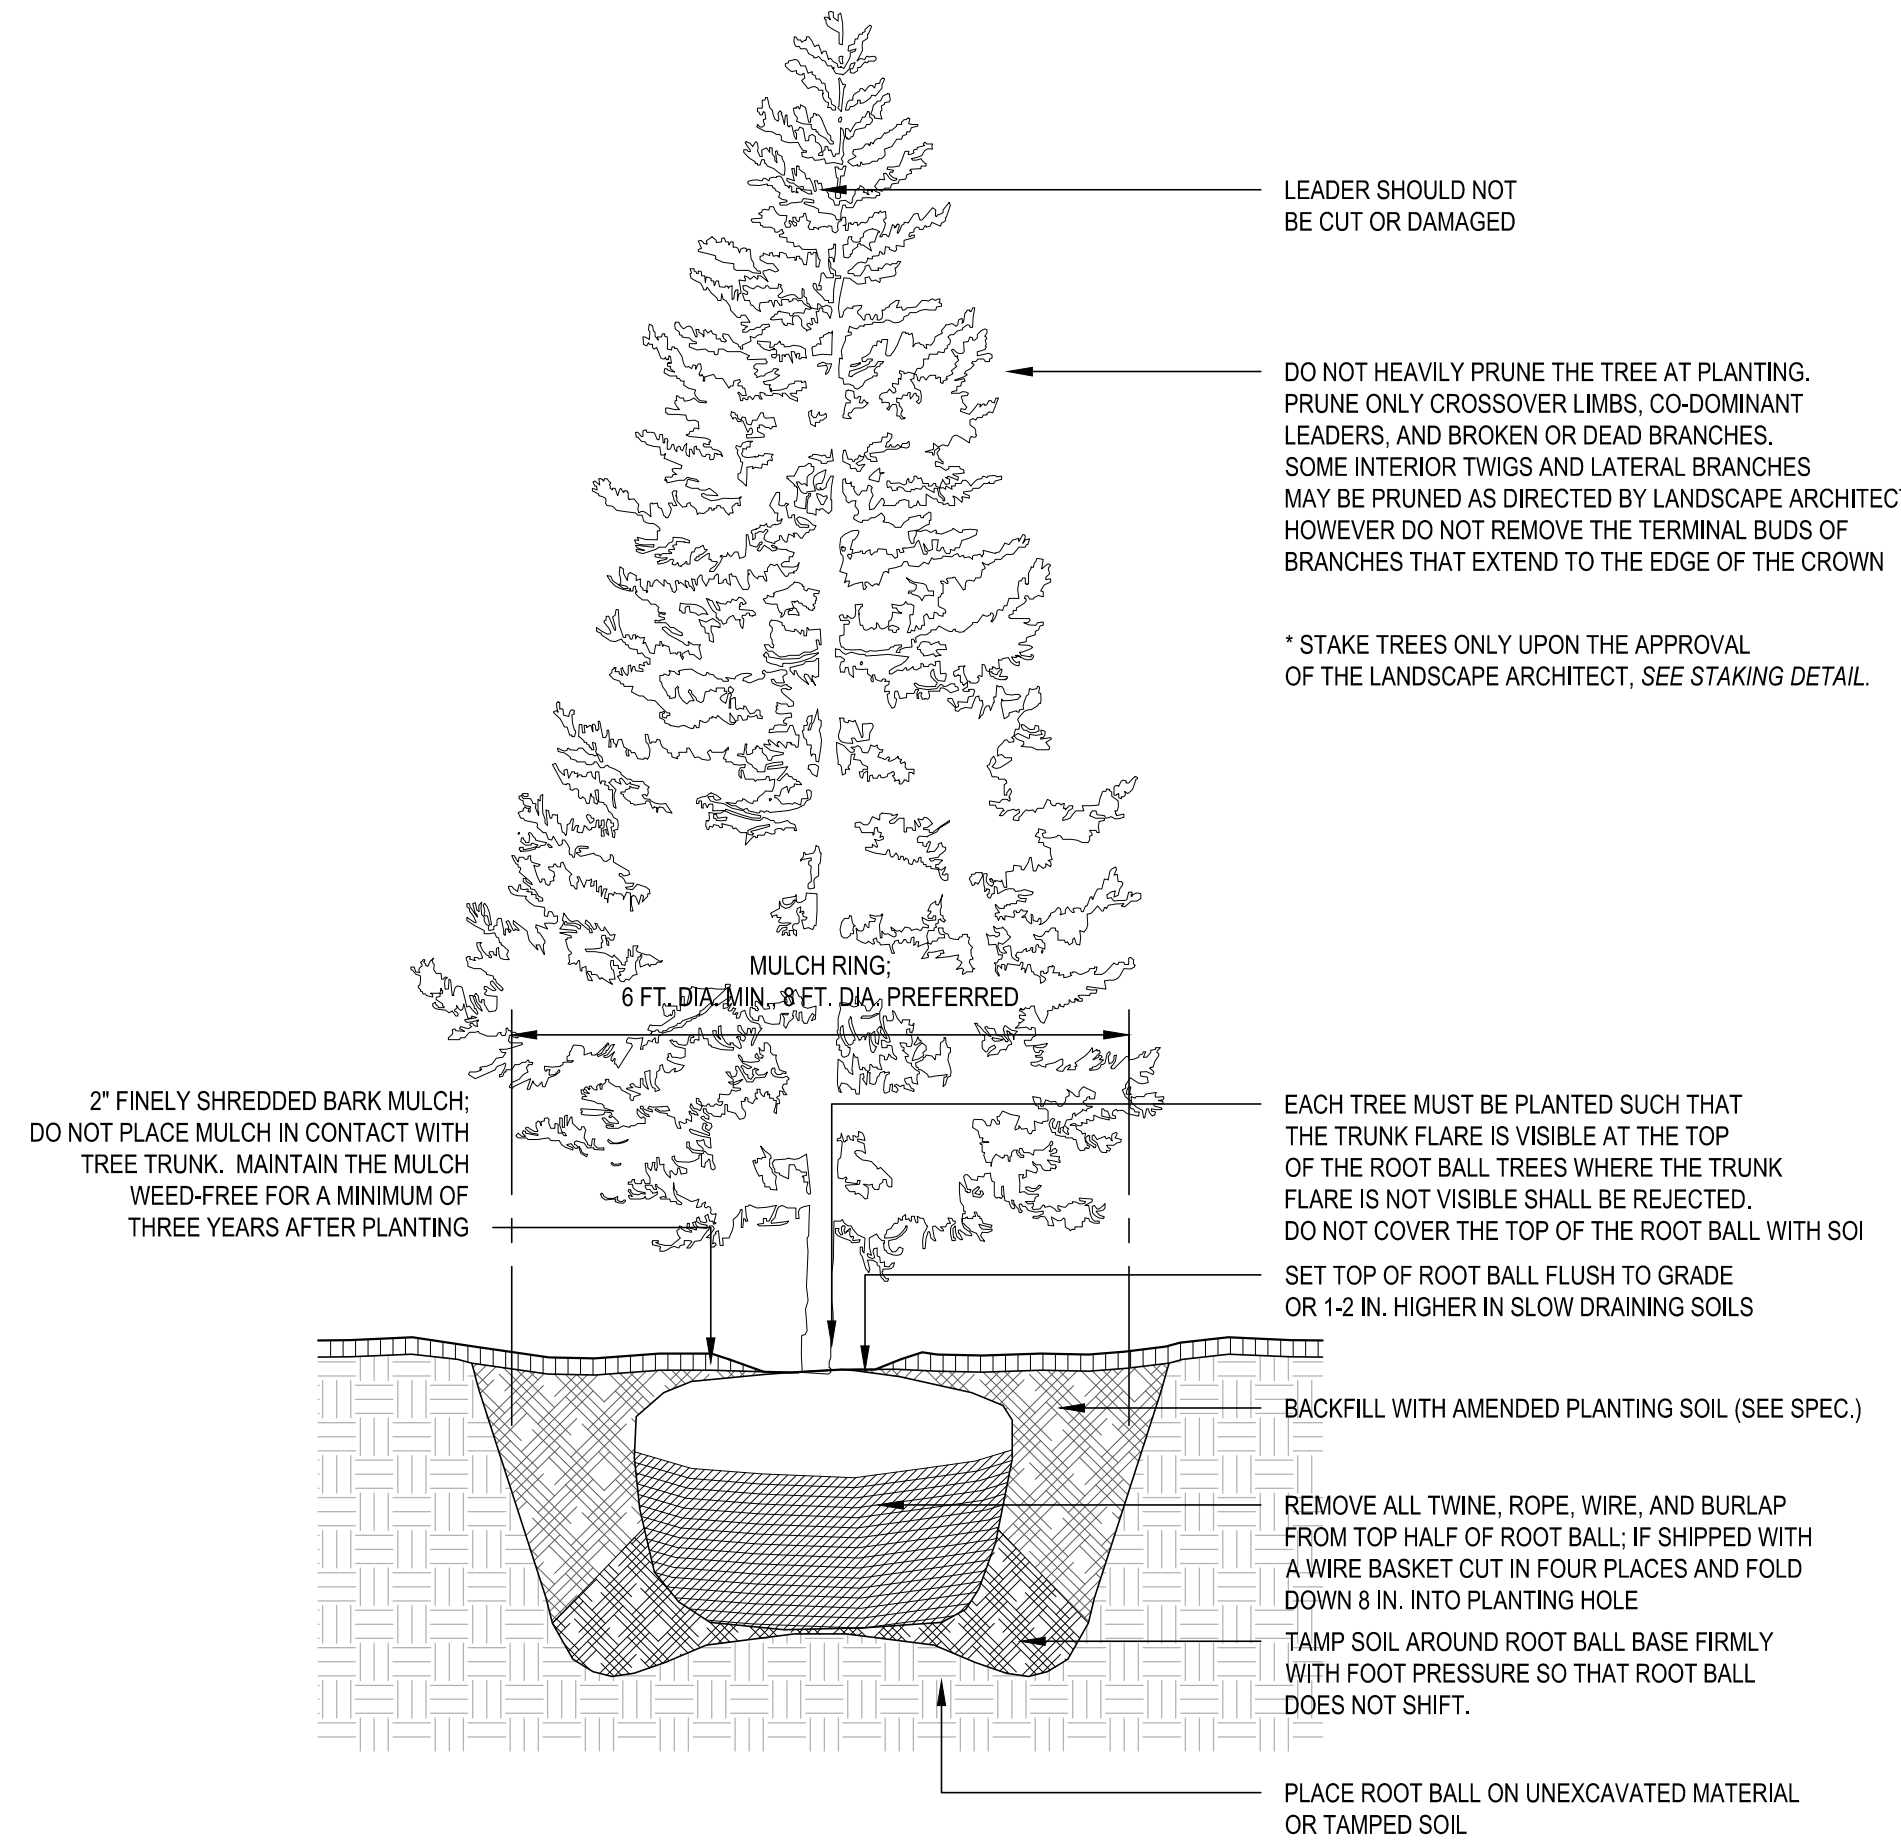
LEADER SHOULD NOT BE CUT OR DAMAGED

DO NOT HEAVILY PRUNE THE TREE AT PLANTING. PRUNE ONLY CROSSOVER LIMBS, CO-DOMINANT LEADERS, AND BROKEN OR DEAD BRANCHES. SOME INTERIOR TWIGS AND LATERAL BRANCHES MAY BE PRUNED AS DIRECTED BY LANDSCAPE ARCHITECT HOWEVER DO NOT REMOVE THE TERMINAL BUDS OF BRANCHES THAT EXTEND TO THE EDGE OF THE CROWN

* STAKE TREES ONLY UPON THE APPROVAL OF THE LANDSCAPE ARCHITECT, SEE STAKING DETAIL.

MULCH RING;
6 FT. DIA. MIN., 8 FT. DIA. PREFERRED

2" FINELY SHREDDED BARK MULCH; DO NOT PLACE MULCH IN CONTACT WITH TREE TRUNK. MAINTAIN THE MULCH WEED-FREE FOR A MINIMUM OF THREE YEARS AFTER PLANTING

EACH TREE MUST BE PLANTED SUCH THAT THE TRUNK FLARE IS VISIBLE AT THE TOP OF THE ROOT BALL TREES WHERE THE TRUNK FLARE IS NOT VISIBLE SHALL BE REJECTED. DO NOT COVER THE TOP OF THE ROOT BALL WITH SOI

SET TOP OF ROOT BALL FLUSH TO GRADE OR 1-2 IN. HIGHER IN SLOW DRAINING SOILS

BACKFILL WITH AMENDED PLANTING SOIL (SEE SPEC.)

REMOVE ALL TWINE, ROPE, WIRE, AND BURLAP FROM TOP HALF OF ROOT BALL; IF SHIPPED WITH A WIRE BASKET CUT IN FOUR PLACES AND FOLD DOWN 8 IN. INTO PLANTING HOLE

TAMP SOIL AROUND ROOT BALL BASE FIRMLY WITH FOOT PRESSURE SO THAT ROOT BALL DOES NOT SHIFT.

PLACE ROOT BALL ON UNEXCAVATED MATERIAL OR TAMPED SOIL